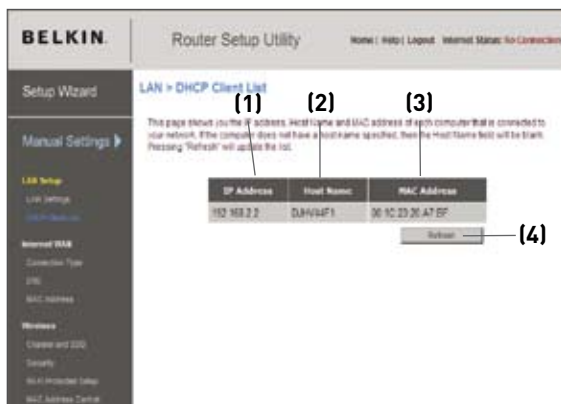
BELKIN.

Router Setup Utility

Home | Help | Logout Internet Status: No Connection

Setup Wizard

Manual Settings ▶

LAN Setup

LAN Settings

DHCP Client List

Internet WAN

Connection Type

DNS

MAC Address

Wireless

Channel and SSID

Security

Wi-Fi Protected Setup

MAC Address Control

LAN > DHCP Client List

(1) (2) (3)

This page shows you the IP address, Host Name and MAC address of each computer that is connected to your network. If the computer does not have a host name specified, then the Host Name field will be blank. Pressing "Refresh" will update the list.

| IP Address | Host Name | MAC Address |
|---|---|---|
| 192.168.2.2 | DJHV4F1 | 00:1C:23:2E:A7:BF |

Refresh

(4)